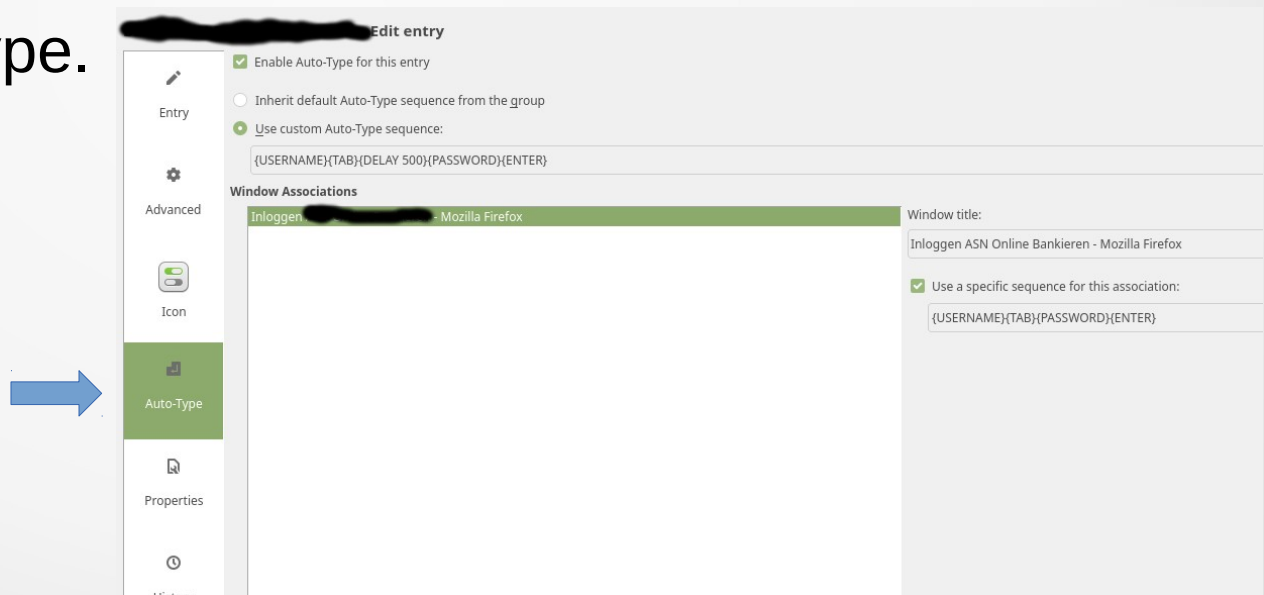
pe.

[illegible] Edit entry

Entry

Advanced

Icon

Auto-Type

Properties

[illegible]

Enable Auto-Type for this entry

Inherit default Auto-Type sequence from the group

Use custom Auto-Type sequence:

{USERNAME}{TAB}{DELAY 500}{PASSWORD}{ENTER}

Window Associations

Inloggen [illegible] - Mozilla Firefox

Window title:

Inloggen ASN Online Bankieren - Mozilla Firefox

Use a specific sequence for this association:

{USERNAME}{TAB}{PASSWORD}{ENTER}